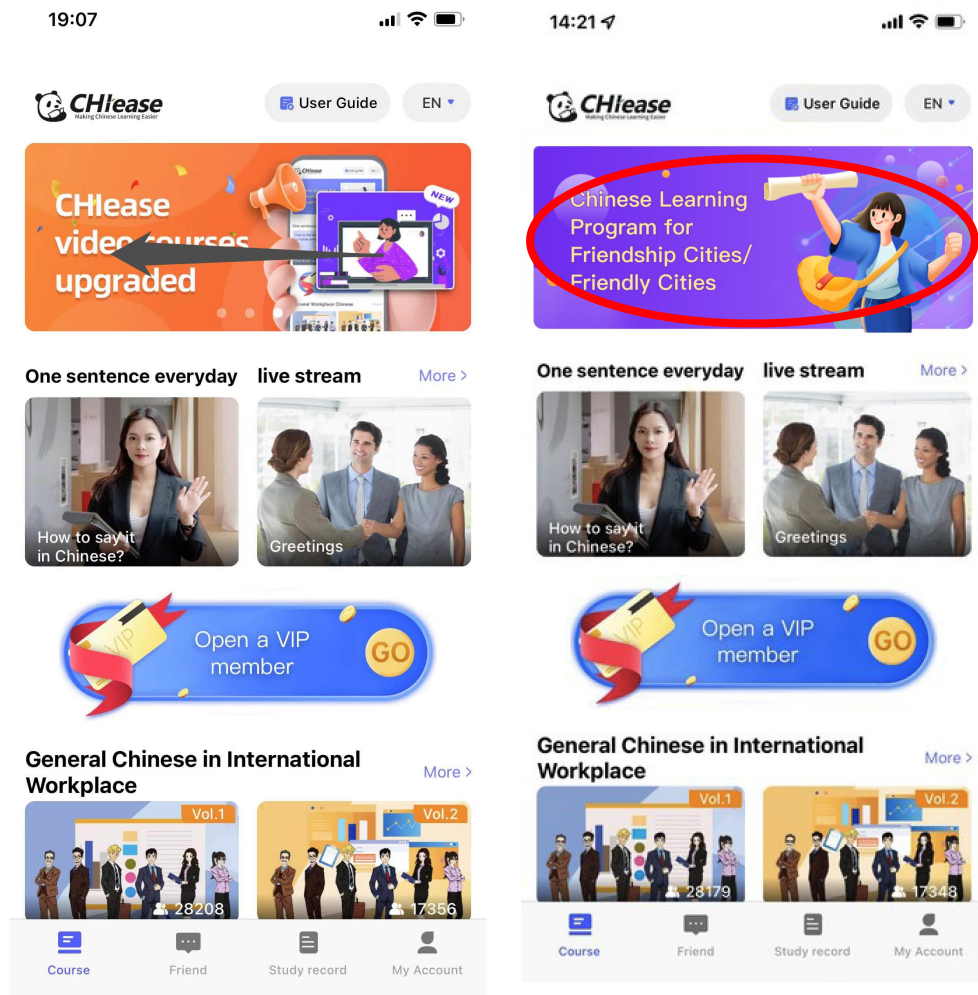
19:07

CHIease
Making Chinese Learning Easier

User Guide

EN

CHIease video courses upgraded

NEW

CHIease

General Workplace Chinese

One sentence everyday

live stream

More >

How to say it in Chinese?

Greetings

VIP

Open a VIP member

GO

General Chinese in International Workplace

More >

Vol.1

28208

Vol.2

17356

Course

Friend

Study record

My Account

14:21

CHIease
Making Chinese Learning Easier

User Guide

EN

Chinese Learning Program for Friendship Cities/ Friendly Cities

One sentence everyday

live stream

More >

How to say it in Chinese?

Greetings

VIP

Open a VIP member

GO

General Chinese in International Workplace

More >

Vol.1

28179

Vol.2

17348

Course

Friend

Study record

My Account